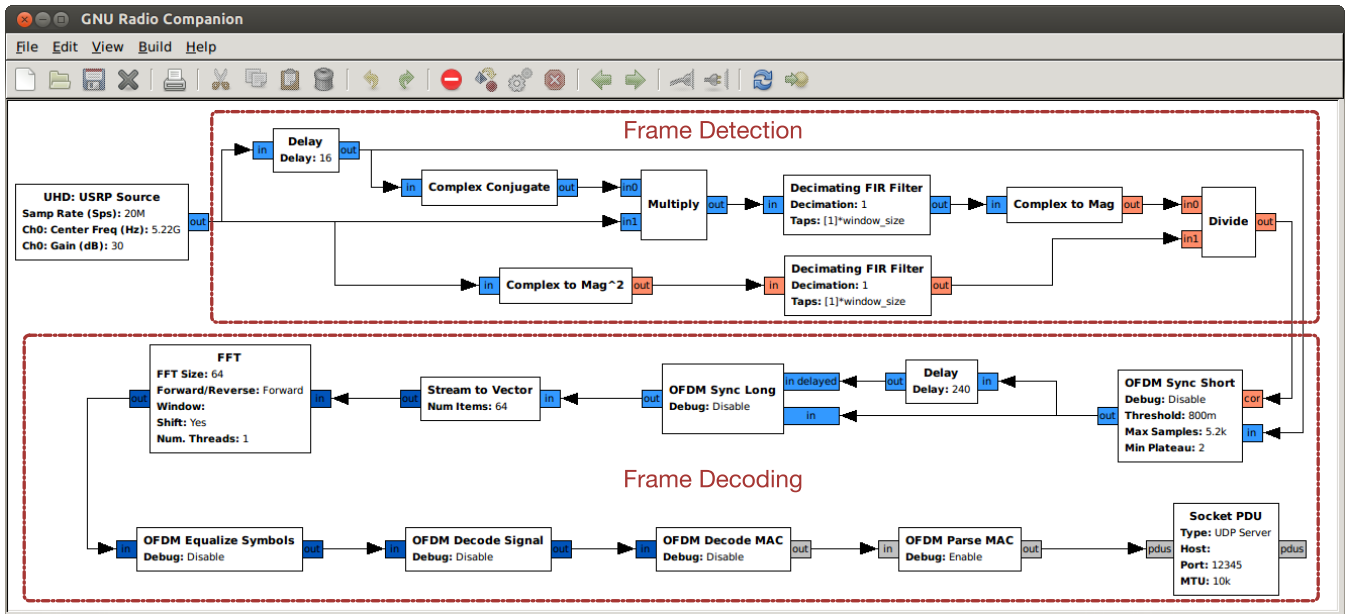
GNU Radio Companion

File Edit View Build Help

Frame Detection

Delay
Delay: 16
in out

UHD: USRP Source
Samp Rate (Sps): 20M
Ch0: Center Freq (Hz): 5.22G
Ch0: Gain (dB): 30
out

in Complex Conjugate out

in0 Multiply out in1

in Decimating FIR Filter
Decimation: 1
Taps: [1]*window_size out

in Complex to Mag out

in0 Divide out in1

in Complex to Mag^2 out

in Decimating FIR Filter
Decimation: 1
Taps: [1]*window_size out

FFT
FFT Size: 64
Forward/Reverse: Forward
Window:
Shift: Yes
Num. Threads: 1
out in

out Stream to Vector
Num Items: 64 in

out OFDM Sync Long
Debug: Disable
in delayed
in

out Delay
Delay: 240 in

out OFDM Sync Short
Debug: Disable
Threshold: 800m
Max Samples: 5.2k
Min Plateau: 2
cor
in

Frame Decoding

in OFDM Equalize Symbols
Debug: Disable out

in OFDM Decode Signal
Debug: Disable out

in OFDM Decode MAC
Debug: Disable out

in OFDM Parse MAC
Debug: Enable out

pdus Socket PDU
Type: UDP Server
Host:
Port: 12345
MTU: 10k pdus